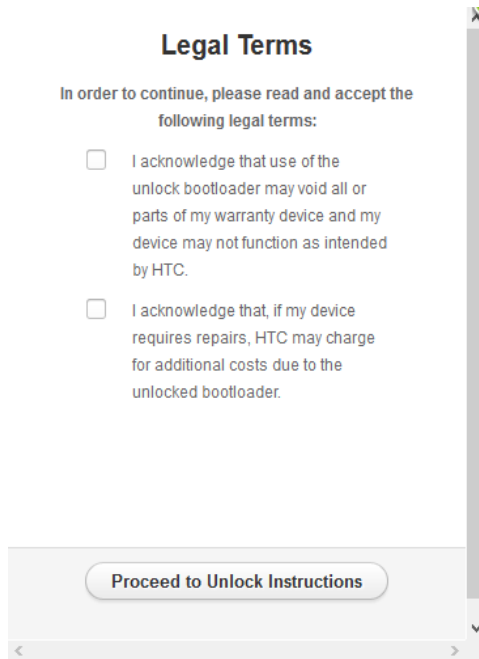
Legal Terms

In order to continue, please read and accept the following legal terms:

I acknowledge that use of the unlock bootloader may void all or parts of my warranty device and my device may not function as intended by HTC.

I acknowledge that, if my device requires repairs, HTC may charge for additional costs due to the unlocked bootloader.

Proceed to Unlock Instructions